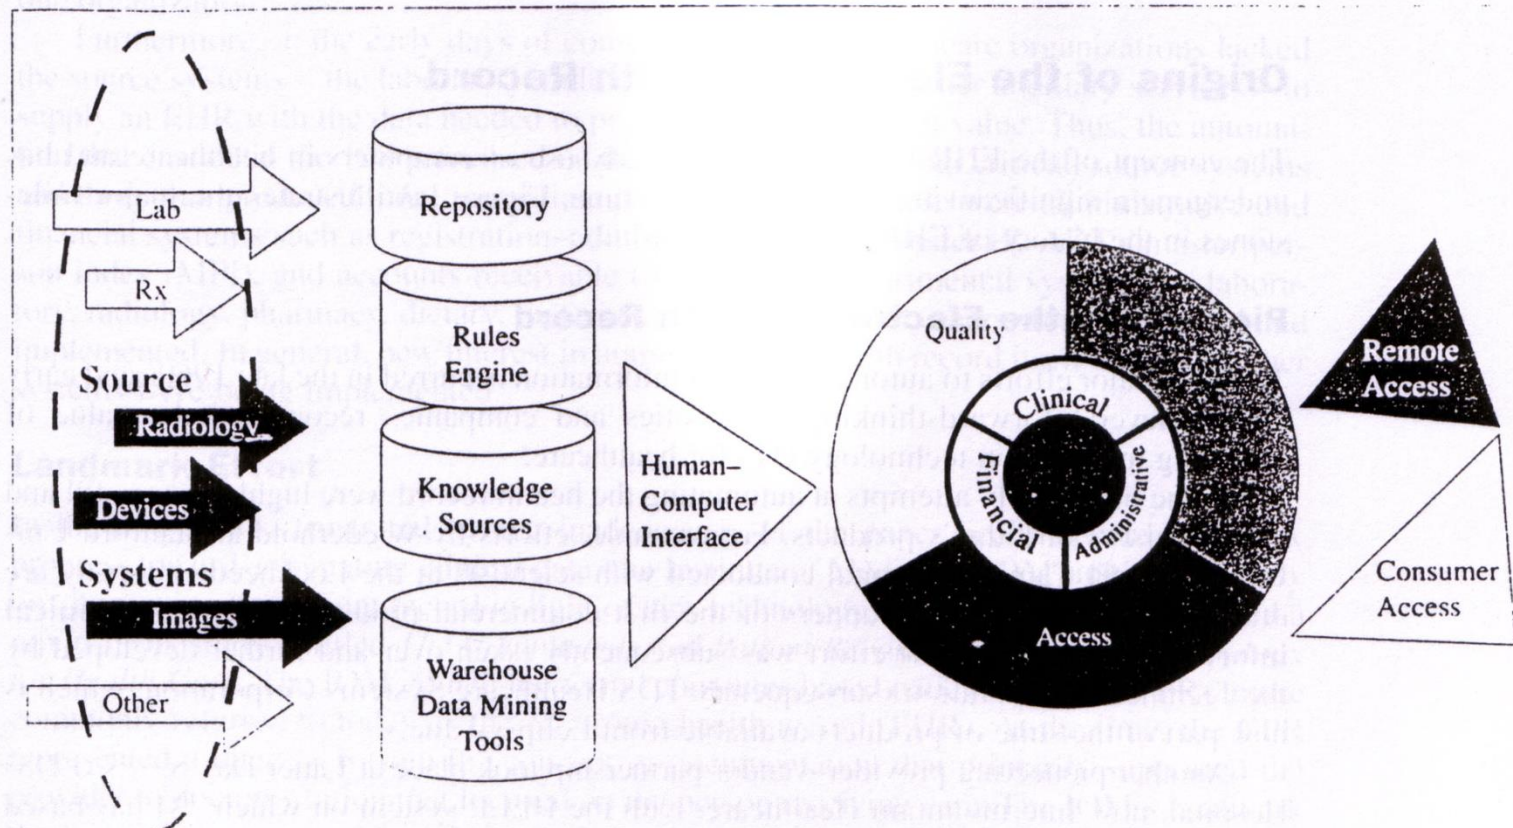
Lab

Rx

Source

Radiology

Devices

Systems

Images

Other

Repository

Rules Engine

Knowledge Sources

Warehouse Data Mining Tools

Human–Computer Interface

Quality

Clinical

Financial

Administrative

Access

Remote Access

Consumer Access